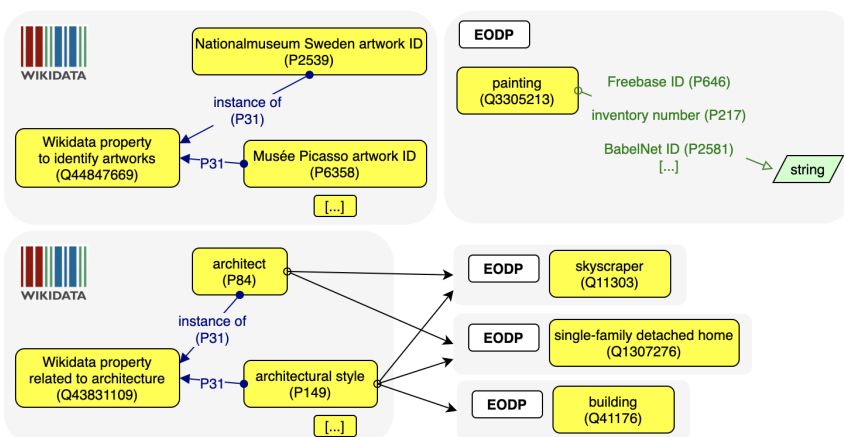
WIKIDATA

Nationalmuseum Sweden artwork ID (P2539)

instance of (P31)

Wikidata property to identify artworks (Q44847669)

P31

Musée Picasso artwork ID (P6358)

[...]

EODP

painting (Q3305213)

Freebase ID (P646)

inventory number (P217)

BabelNet ID (P2581)

[...]

string

WIKIDATA

architect (P84)

instance of (P31)

Wikidata property related to architecture (Q43831109)

P31

architectural style (P149)

[...]

EODP

skyscraper (Q11303)

EODP

single-family detached home (Q1307276)

EODP

building (Q41176)